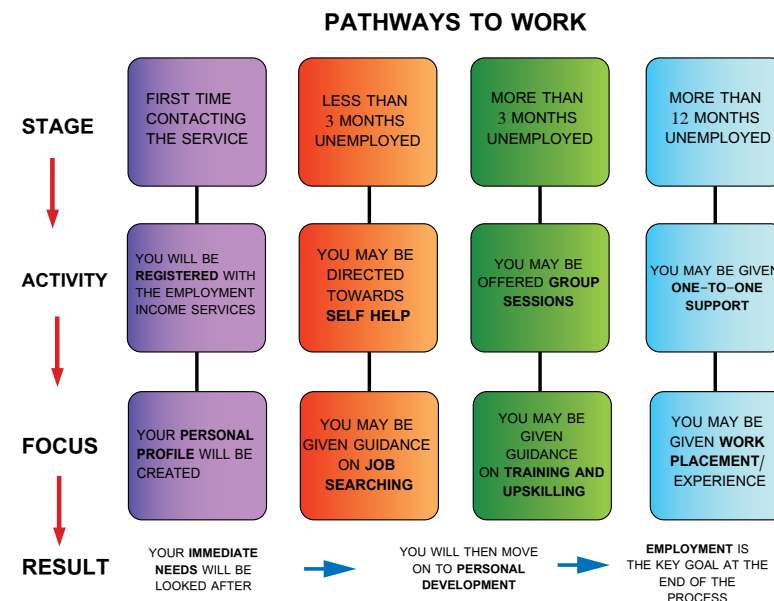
PATHWAYS TO WORK

STAGE

ACTIVITY

FOCUS

RESULT

FIRST TIME CONTACTING THE SERVICE

YOU WILL BE **REGISTERED** WITH THE EMPLOYMENT INCOME SERVICES

YOUR **PERSONAL PROFILE** WILL BE CREATED

LESS THAN 3 MONTHS UNEMPLOYED

YOU MAY BE DIRECTED TOWARDS **SELF HELP**

YOU MAY BE GIVEN GUIDANCE ON **JOB SEARCHING**

MORE THAN 3 MONTHS UNEMPLOYED

YOU MAY BE OFFERED **GROUP SESSIONS**

YOU MAY BE GIVEN GUIDANCE ON **TRAINING AND UPSKILLING**

MORE THAN 12 MONTHS UNEMPLOYED

YOU MAY BE GIVEN **ONE-TO-ONE SUPPORT**

YOU MAY BE GIVEN **WORK PLACEMENT**/ EXPERIENCE

YOUR **IMMEDIATE NEEDS** WILL BE LOOKED AFTER

YOU WILL THEN MOVE ON TO **PERSONAL DEVELOPMENT**

**EMPLOYMENT** IS THE KEY GOAL AT THE END OF THE PROCESS